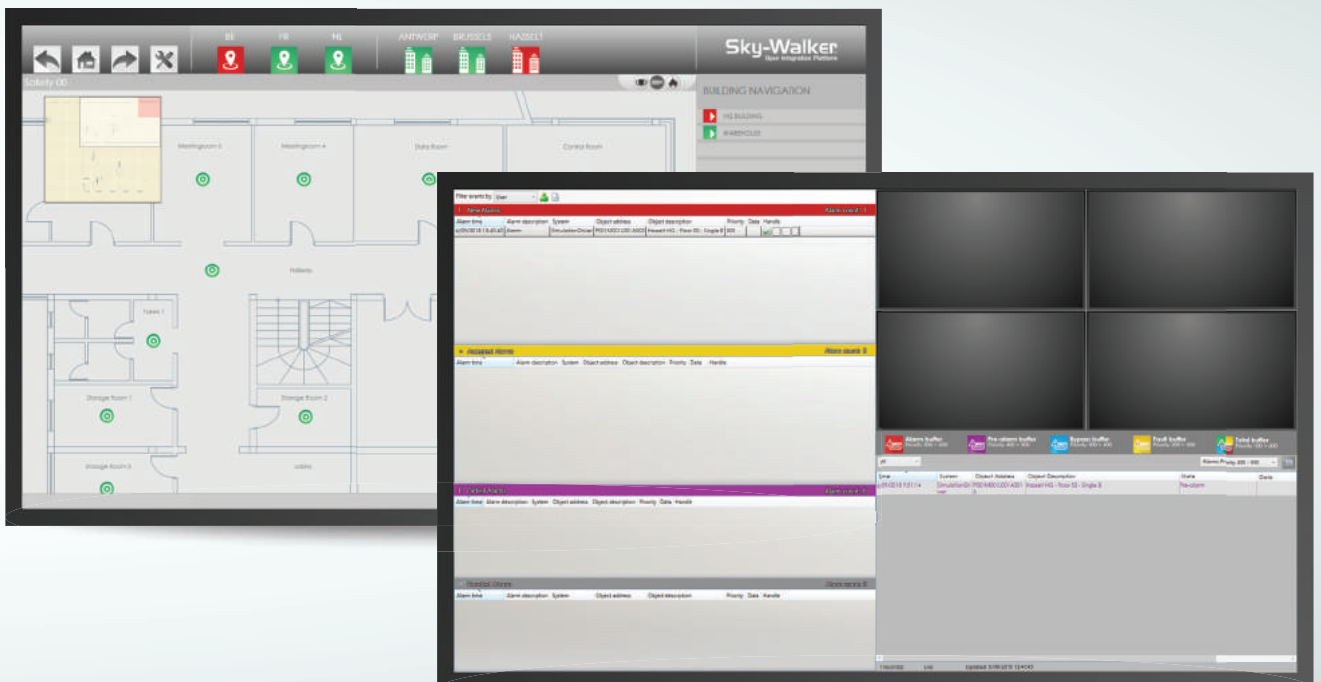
BE FR NL ANTWERP BRUSSELS HASSELT

Sky-Walker
Open Integration Platform

BUILDING NAVIGATION
HQ BUILDING
WAREHOUSE

Meetingroom 3
Meetingroom 4
Data Room
Control Room
Hallway
Toilets 1
Storage Room 1
Storage Room 2
Storage Room 3
Lobby

Filter events by User

New Alarms
Alarm count: 1

| Alarm time | Alarm description | System | Object address | Object description | Priority | Data | Handle |
|---|---|---|---|---|---|---|---|
| 6/09/2018 15:40:40 | Alarm | SimulationDriver | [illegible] | Hasselt HQ - Floor 00 - Single 8 | 800 | | |

Accepted Alarms
Alarm count: 0

| Alarm time | Alarm description | System | Object address | Object description | Priority | Data | Handle |
|---|---|---|---|---|---|---|---|

Cleared Alarms
Alarm count: 0

| Alarm time | Alarm description | System | Object address | Object description | Priority | Data | Handle |
|---|---|---|---|---|---|---|---|

Handled Alarms
Alarm count: 0

| Alarm time | Alarm description | System | Object address | Object description | Priority | Data | Handle |
|---|---|---|---|---|---|---|---|

Alarm buffer
Pre-alarm buffer
Bypass buffer
Fault buffer
Total buffer

All
Alarms Priority 200 - 999

| Time | System | Object Address | Object Description | State | Data |
|---|---|---|---|---|---|
| 6/09/2018 15:51:14 | SimulationDriver | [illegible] | Hasselt HQ - Floor 00 - Single 8 | Pre-alarm | |

1 records
Live
Updated: 6/09/2018 15:45:40